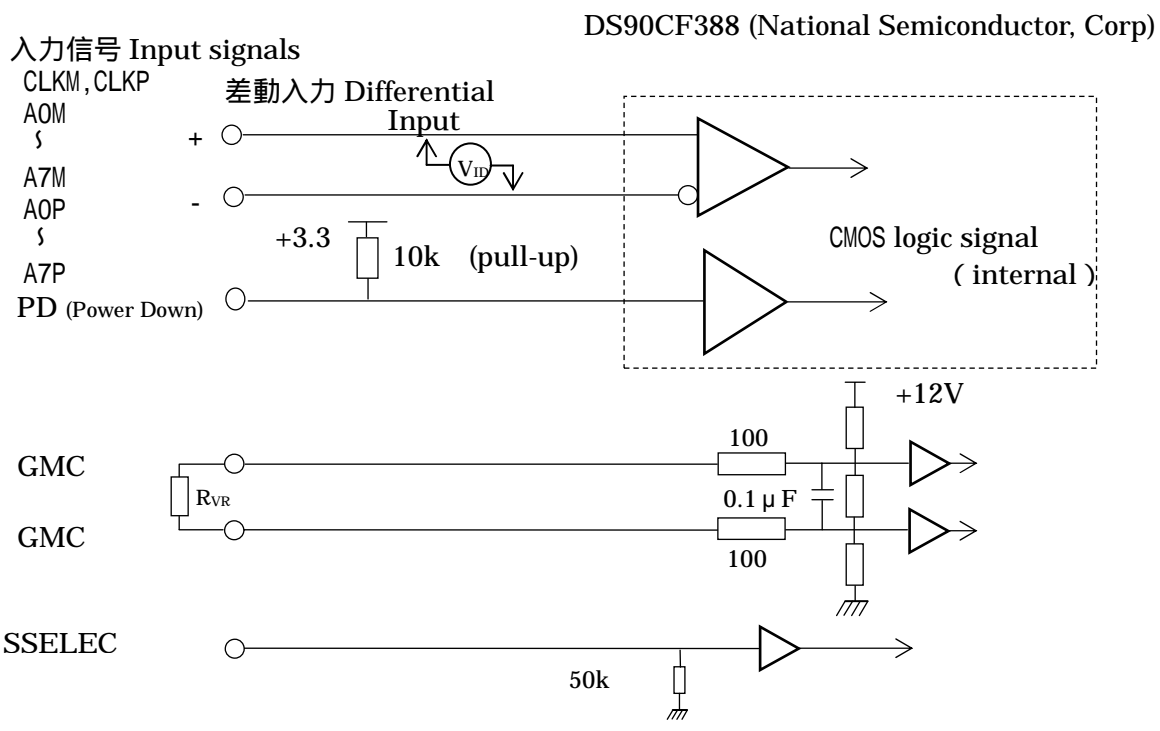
DS90CF388 (National Semiconductor, Corp)

入力信号 Input signals
CLKM,CLKP
A0M
~
A7M
A0P
~
A7P
PD (Power Down)

差動入力 Differential Input

+

-

$V_{ID}$

+3.3

10k (pull-up)

CMOS logic signal ( internal )

+12V

GMC

GMC

$R_{VR}$

100

0.1 μ F

100

SSELEC

50k